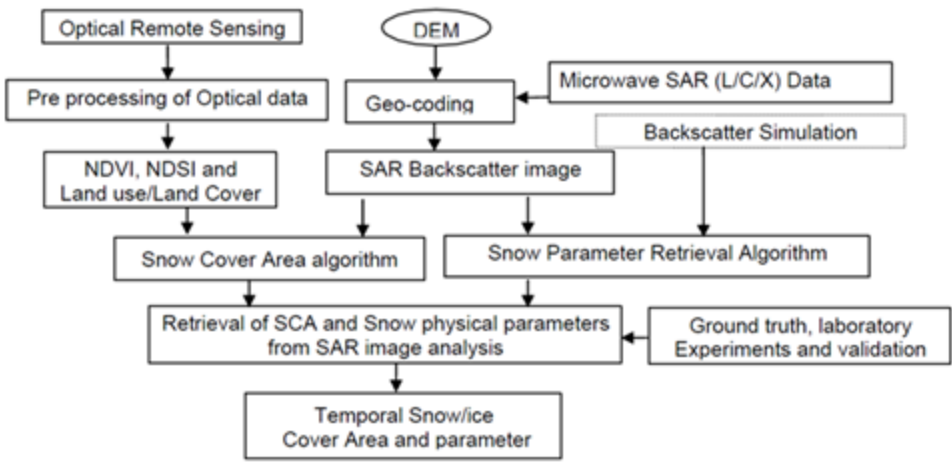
Optical Remote Sensing

DEM

Pre processing of Optical data

Geo-coding

Microwave SAR (L/C/X) Data

Backscatter Simulation

NDVI, NDSI and Land use/Land Cover

SAR Backscatter image

Snow Cover Area algorithm

Snow Parameter Retrieval Algorithm

Retrieval of SCA and Snow physical parameters from SAR image analysis

Ground truth, laboratory Experiments and validation

Temporal Snow/ice Cover Area and parameter